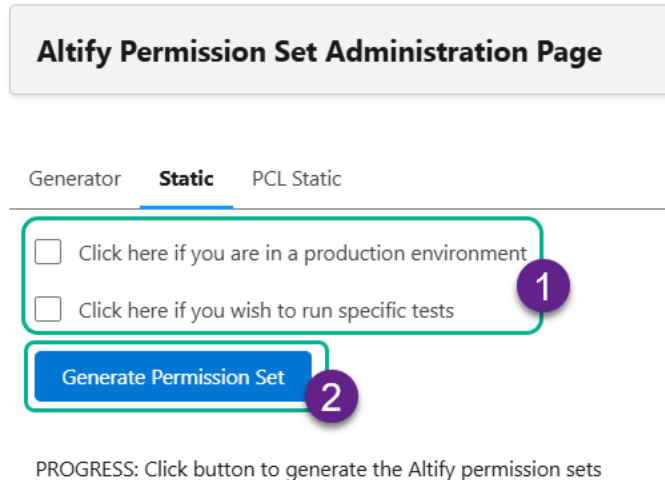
Altify Permission Set Administration Page

Generator Static PCL Static

Click here if you are in a production environment

Click here if you wish to run specific tests

1

Generate Permission Set

2

PROGRESS: Click button to generate the Altify permission sets